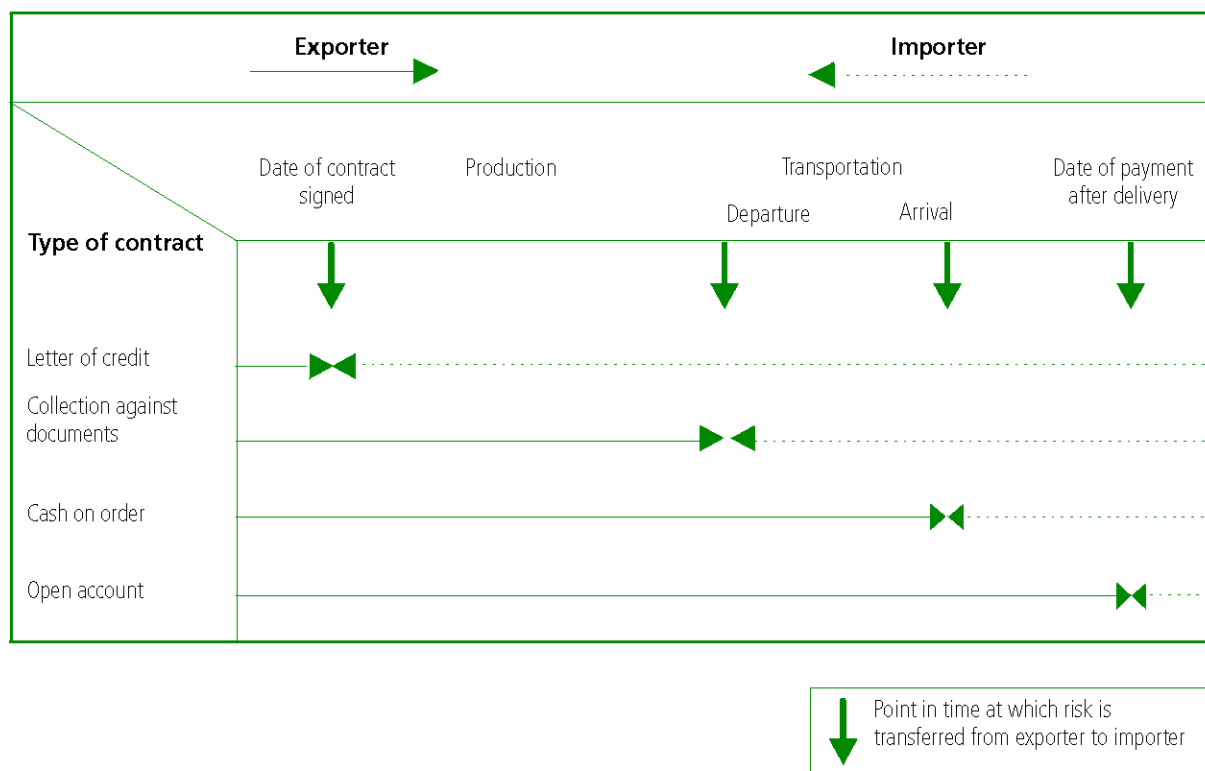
Exporter

Importer

Date of contract signed

Production

Transportation

Departure

Arrival

Date of payment after delivery

Type of contract

Letter of credit

Collection against documents

Cash on order

Open account

Point in time at which risk is transferred from exporter to importer